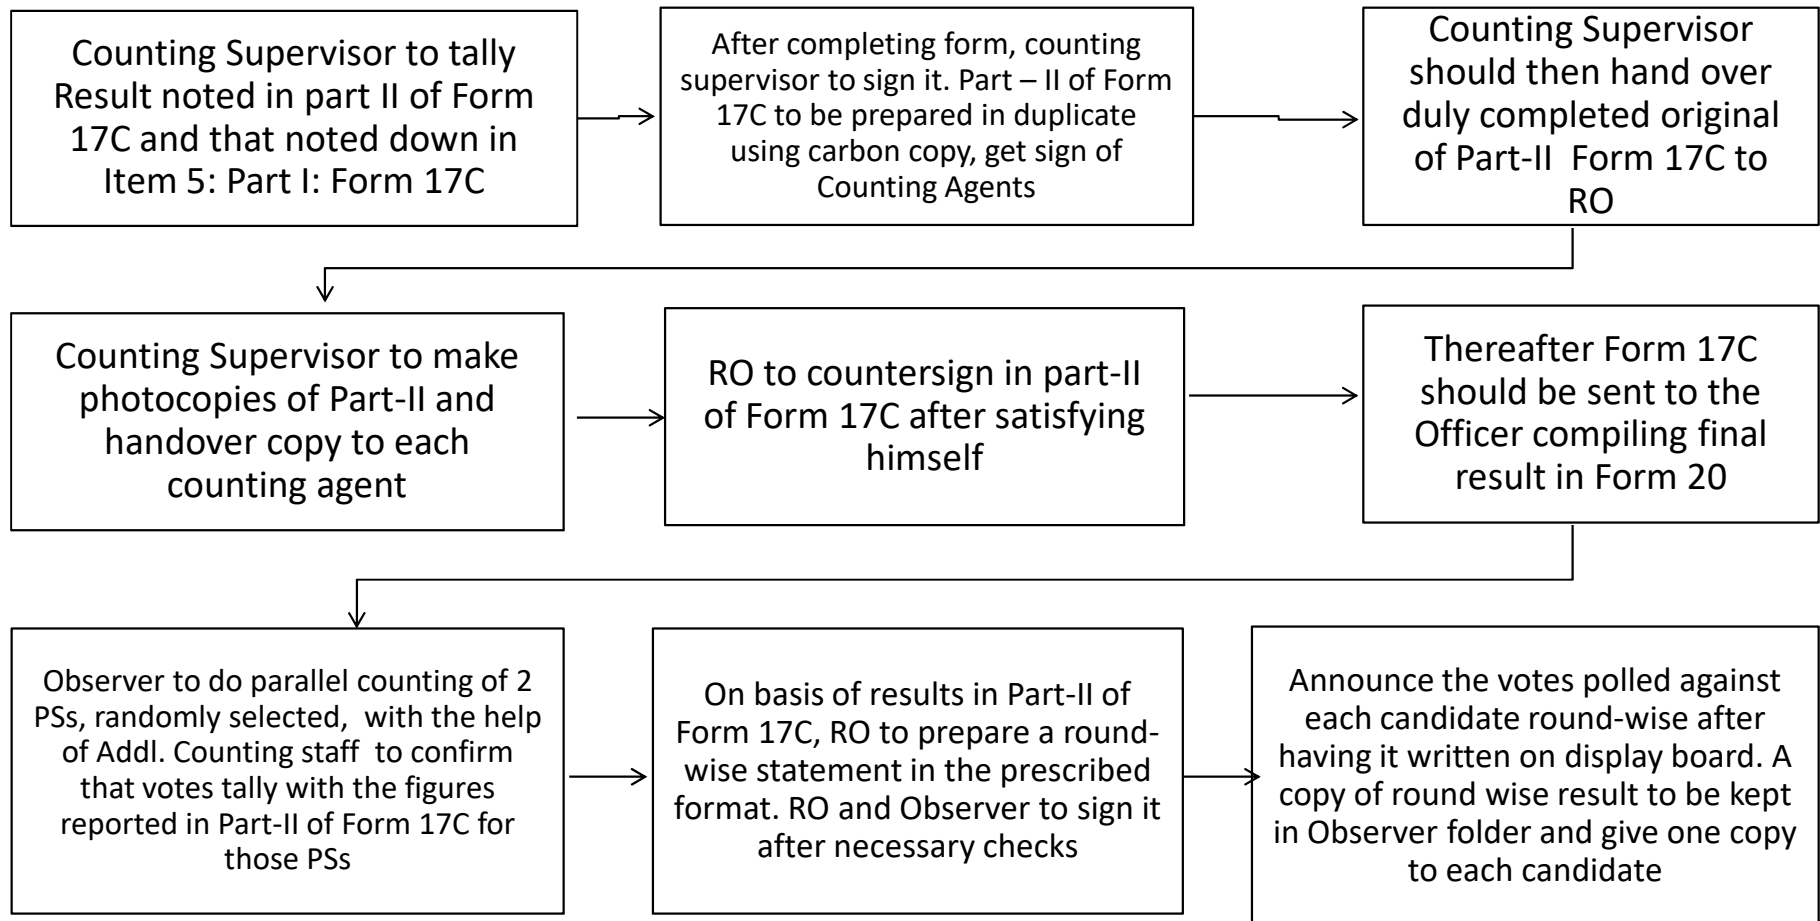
Counting Supervisor to tally Result noted in part II of Form 17C and that noted down in Item 5: Part I: Form 17C

After completing form, counting supervisor to sign it. Part – II of Form 17C to be prepared in duplicate using carbon copy, get sign of Counting Agents

Counting Supervisor should then hand over duly completed original of Part-II Form 17C to RO

Counting Supervisor to make photocopies of Part-II and handover copy to each counting agent

RO to countersign in part-II of Form 17C after satisfying himself

Thereafter Form 17C should be sent to the Officer compiling final result in Form 20

Observer to do parallel counting of 2 PSs, randomly selected, with the help of Addl. Counting staff to confirm that votes tally with the figures reported in Part-II of Form 17C for those PSs

On basis of results in Part-II of Form 17C, RO to prepare a round-wise statement in the prescribed format. RO and Observer to sign it after necessary checks

Announce the votes polled against each candidate round-wise after having it written on display board. A copy of round wise result to be kept in Observer folder and give one copy to each candidate